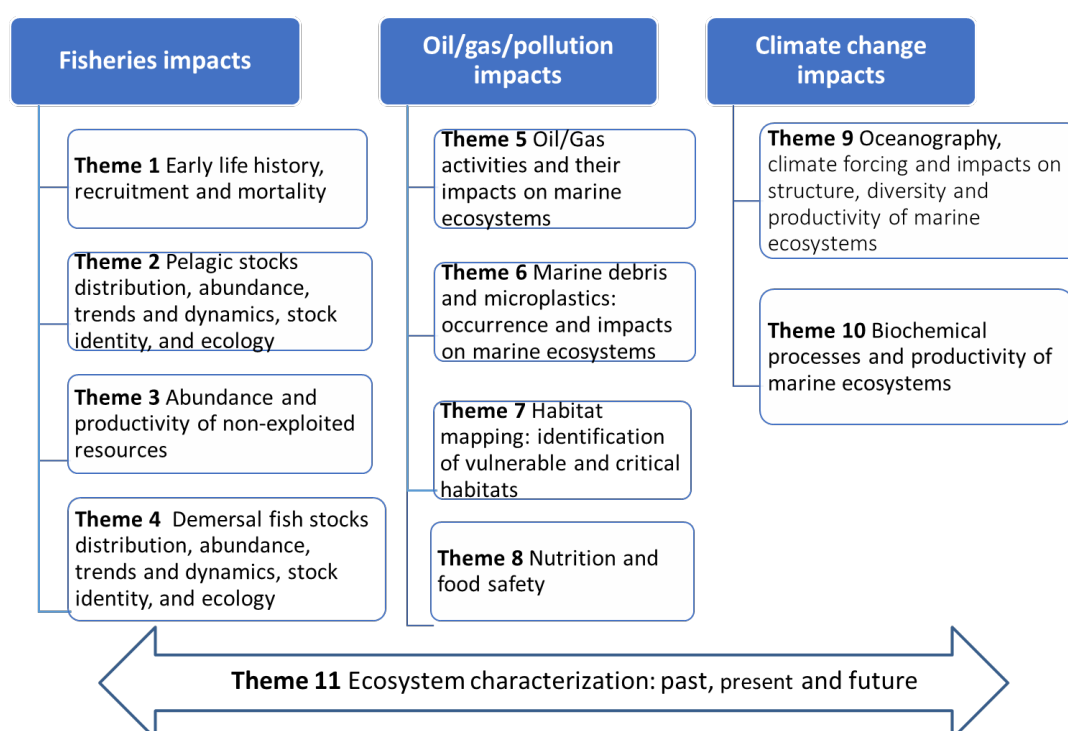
Fisheries impacts

Theme 1 Early life history, recruitment and mortality

Theme 2 Pelagic stocks distribution, abundance, trends and dynamics, stock identity, and ecology

Theme 3 Abundance and productivity of non-exploited resources

Theme 4 Demersal fish stocks distribution, abundance, trends and dynamics, stock identity, and ecology

Oil/gas/pollution impacts

Theme 5 Oil/Gas activities and their impacts on marine ecosystems

Theme 6 Marine debris and microplastics: occurrence and impacts on marine ecosystems

Theme 7 Habitat mapping: identification of vulnerable and critical habitats

Theme 8 Nutrition and food safety

Climate change impacts

Theme 9 Oceanography, climate forcing and impacts on structure, diversity and productivity of marine ecosystems

Theme 10 Biochemical processes and productivity of marine ecosystems

Theme 11 Ecosystem characterization: past, present and future